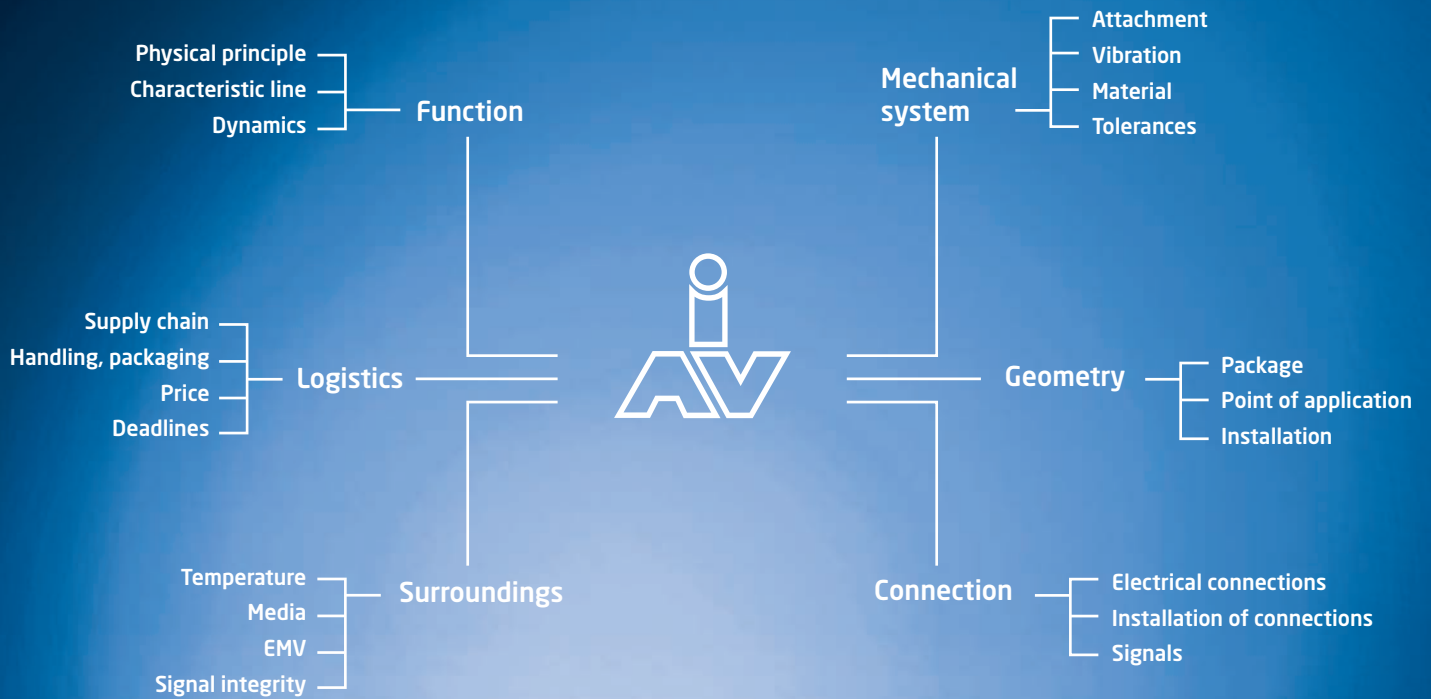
Physical principle
Characteristic line
Dynamics
Function

Mechanical system
Attachment
Vibration
Material
Tolerances

Supply chain
Handling, packaging
Price
Deadlines
Logistics

Geometry
Package
Point of application
Installation

Temperature
Media
EMV
Signal integrity
Surroundings

Connection
Electrical connections
Installation of connections
Signals